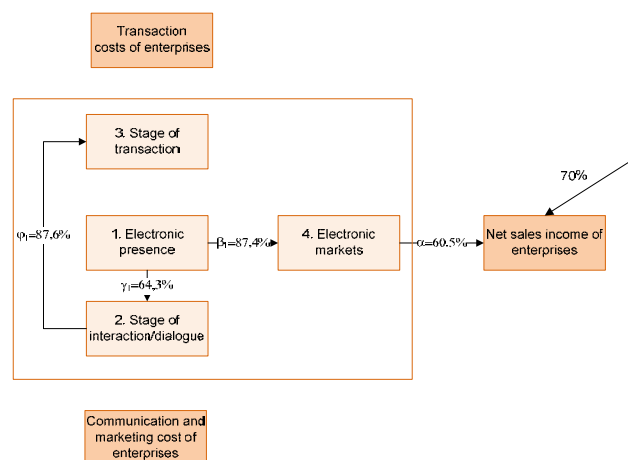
Transaction costs of enterprises

3. Stage of transaction

$\varphi_1=87.6\%$

1. Electronic presence

$\beta_1=87.4\%$

4. Electronic markets

$\alpha=60.5\%$

Net sales income of enterprises

70%

$\gamma_1=64.3\%$

2. Stage of interaction/dialogue

Communication and marketing cost of enterprises